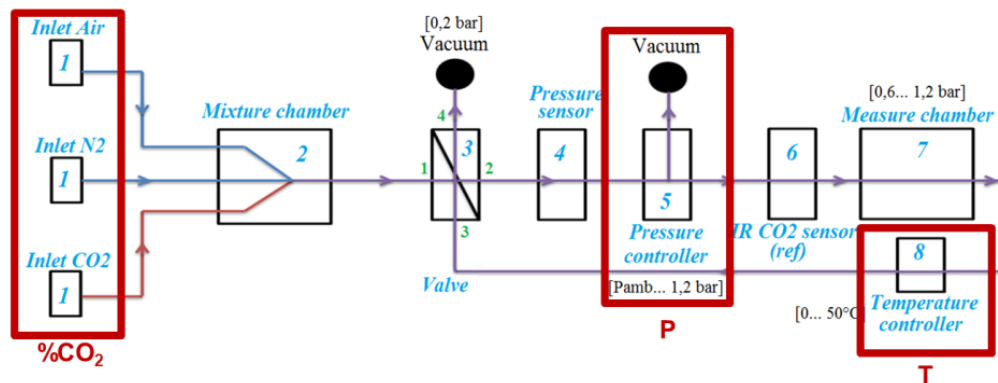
Inlet Air
1
Inlet N2
1
Inlet CO2
1
%$CO_2$

Mixture chamber
2

[0,2 bar]
Vacuum
4
1
3
2
3
Valve

Pressure sensor
4

Vacuum
5
Pressure controller
[Pamb... 1,2 bar]
P

6
IR CO2 sensor (ref)

[0,6... 1,2 bar]
Measure chamber
7

8
Temperature controller
[0... 50°C
T